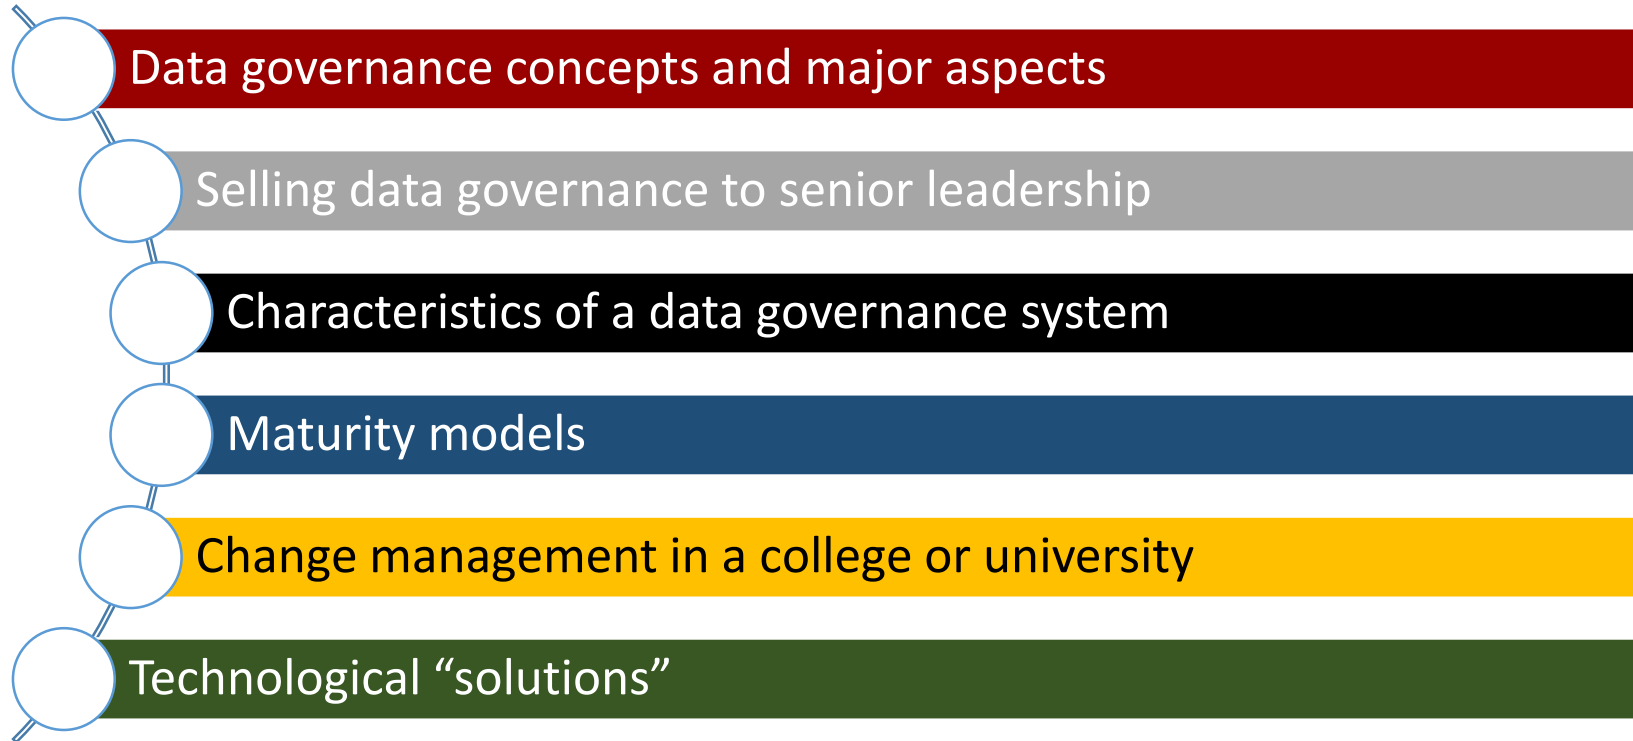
Data governance concepts and major aspects

Selling data governance to senior leadership

Characteristics of a data governance system

Maturity models

Change management in a college or university

Technological “solutions”